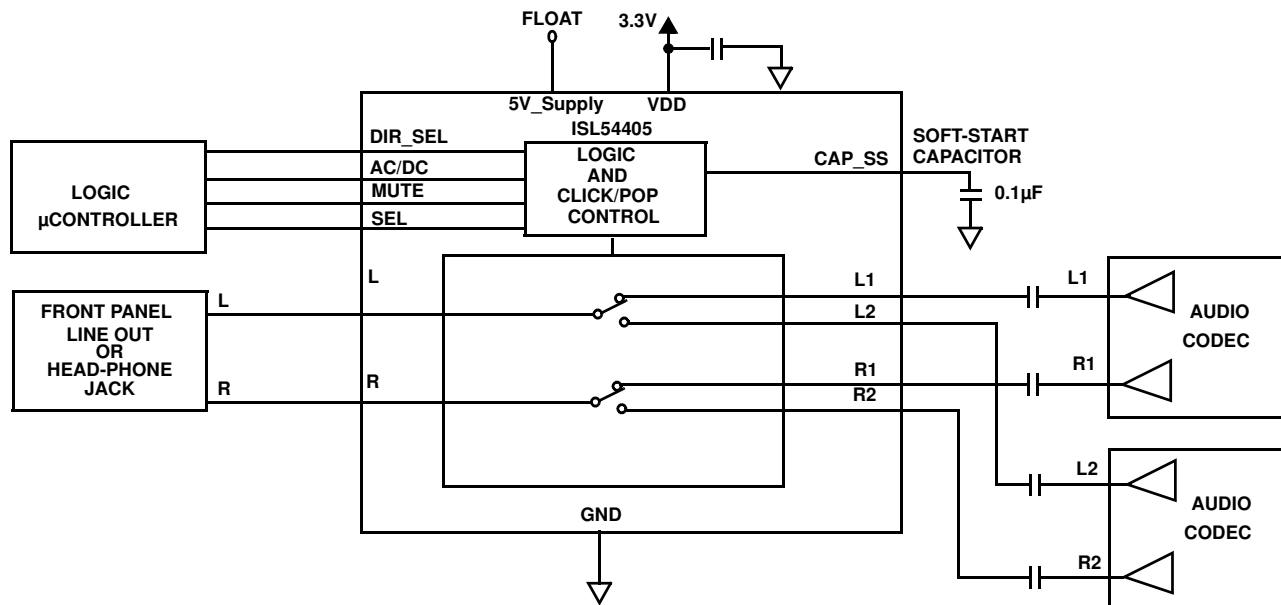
FLOAT
3.3V
5V_Supply
VDD
ISL54405
DIR_SEL
SOFT-START CAPACITOR
LOGIC AND CLICK/POP CONTROL
AC/DC
MUTE
SEL
CAP_SS
0.1µF
LOGIC µCONTROLLER
L
L1
L1
L2
FRONT PANEL LINE OUT OR HEAD-PHONE JACK
L
AUDIO CODEC
R
R1
R1
R
R2
L2
AUDIO CODEC
GND
R2